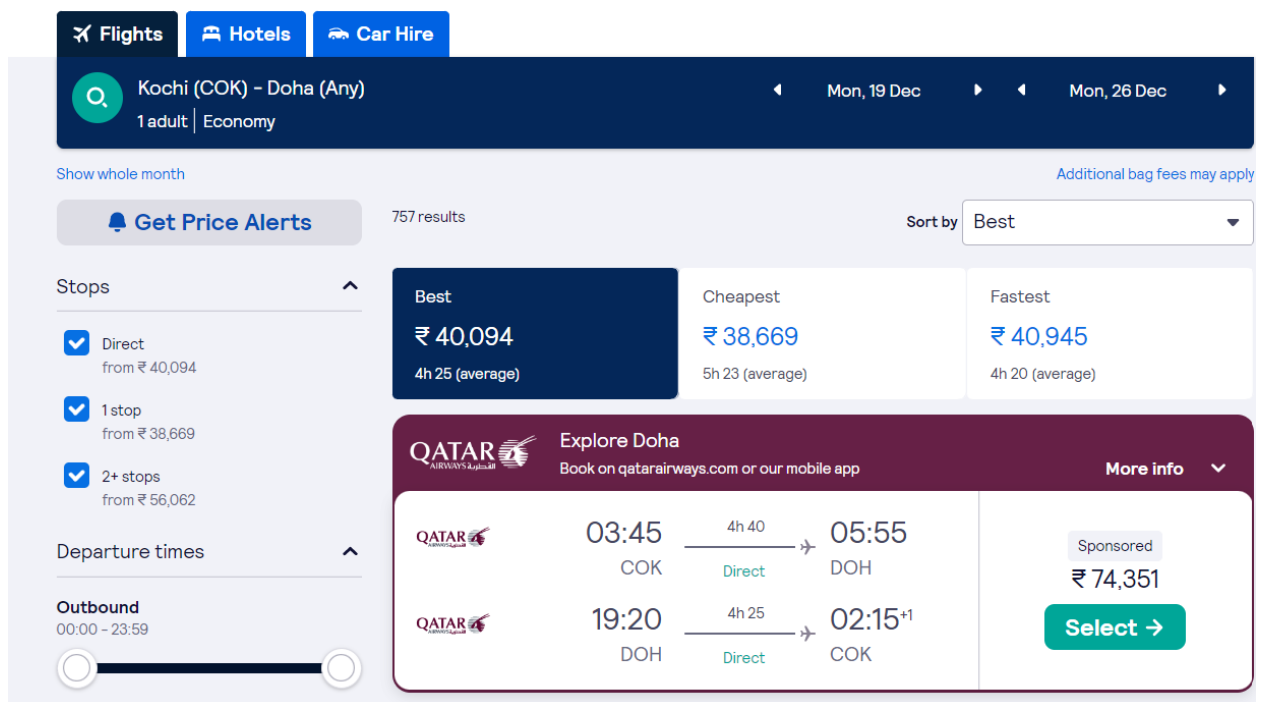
Flights
Hotels
Car Hire

Kochi (COK) - Doha (Any)
1 adult | Economy

Mon, 19 Dec
Mon, 26 Dec

Show whole month
Additional bag fees may apply

Get Price Alerts

757 results

Sort by Best

Stops

Direct
from ₹ 40,094

1 stop
from ₹ 38,669

2+ stops
from ₹ 56,062

Departure times

Outbound
00:00 - 23:59

Best
₹ 40,094
4h 25 (average)

Cheapest
₹ 38,669
5h 23 (average)

Fastest
₹ 40,945
4h 20 (average)

QATAR AIRWAYS القطرية
Explore Doha
Book on qatarairways.com or our mobile app
More info

QATAR
03:45 COK
4h 40
Direct
05:55 DOH

QATAR
19:20 DOH
4h 25
Direct
02:15$^{+1}$ COK

Sponsored
₹ 74,351
Select →